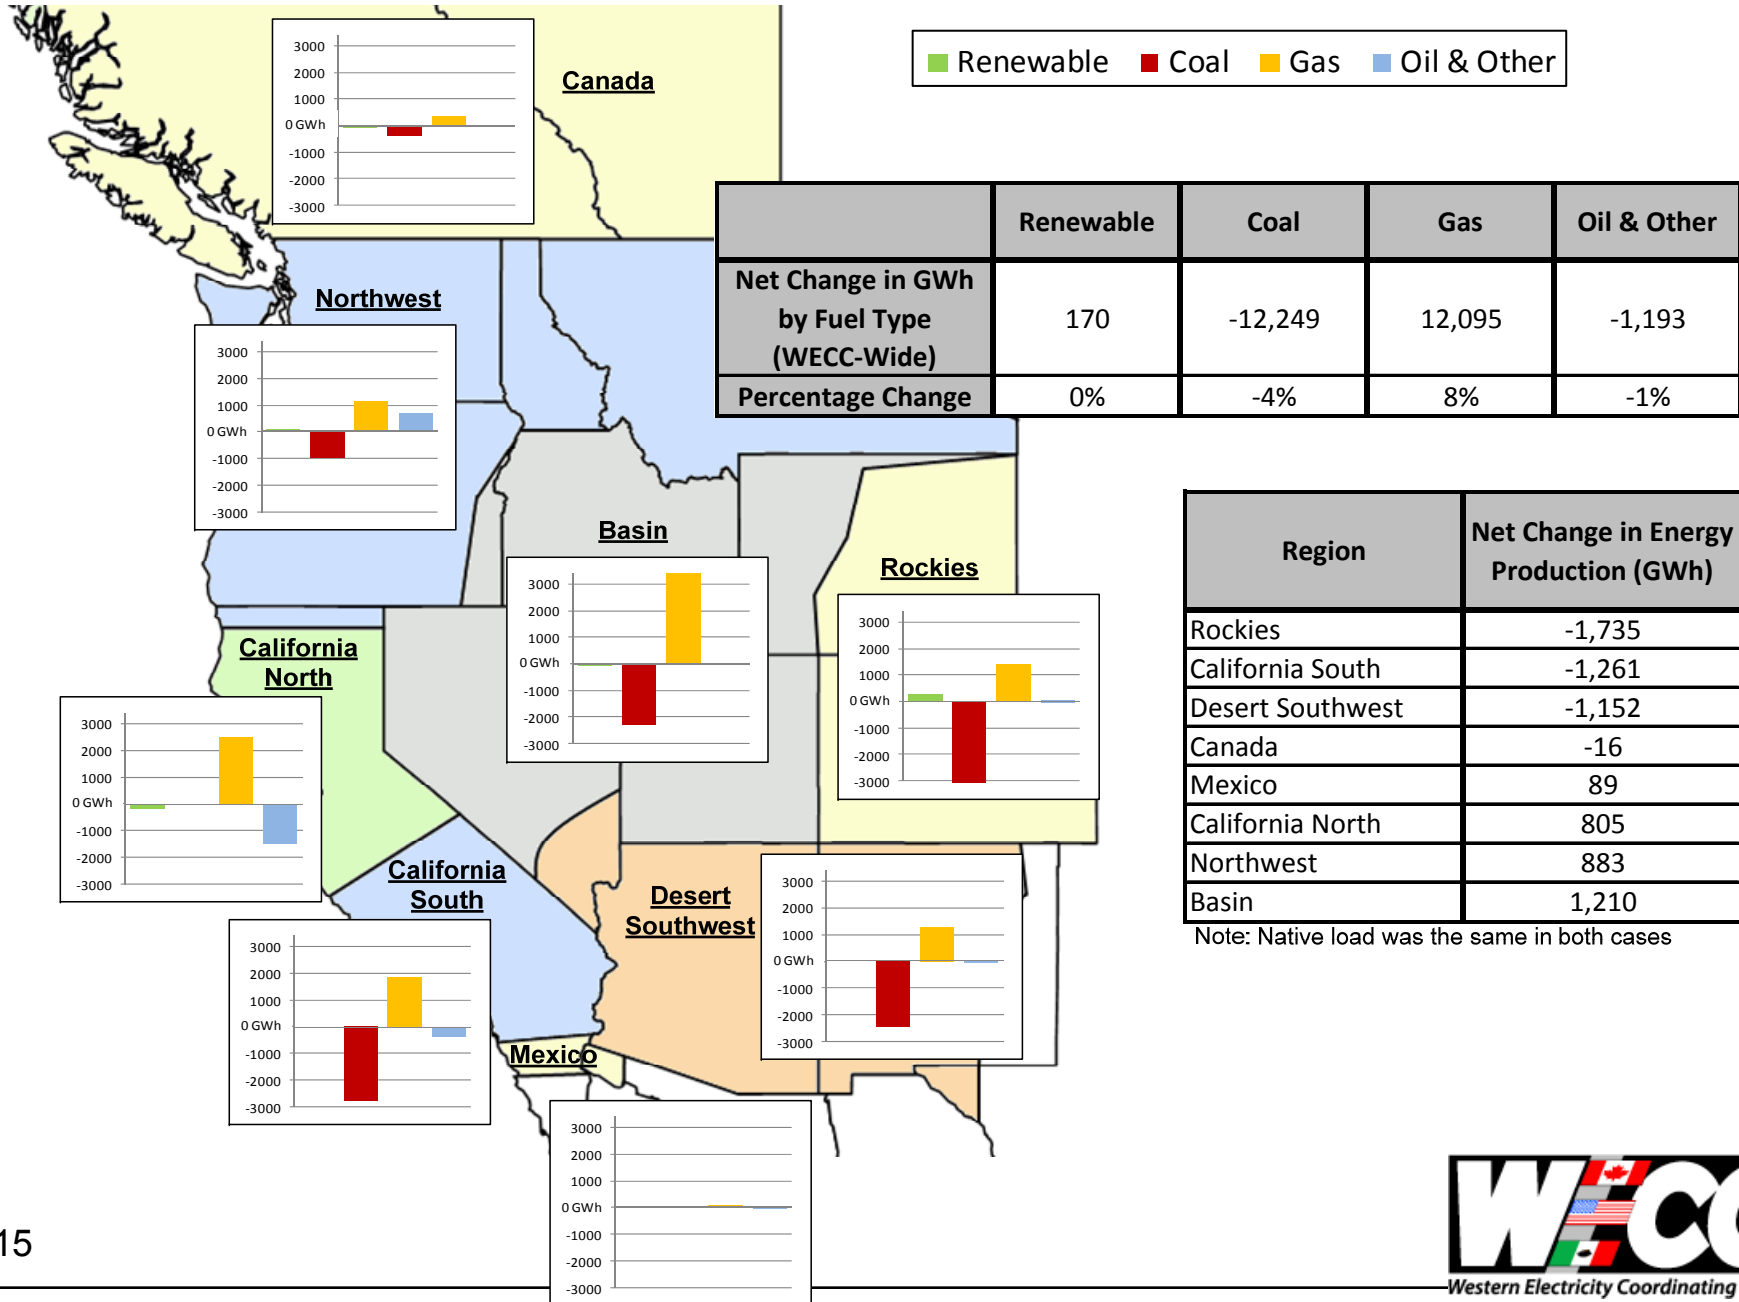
Renewable Coal Gas Oil & Other

Canada

3000
2000
1000
0 GWh
-1000
-2000
-3000

| | Renewable | Coal | Gas | Oil & Other |
|---|---|---|---|---|
| Net Change in GWh by Fuel Type (WECC-Wide) | 170 | -12,249 | 12,095 | -1,193 |
| Percentage Change | 0% | -4% | 8% | -1% |

Northwest

3000
2000
1000
0 GWh
-1000
-2000
-3000

Basin

3000
2000
1000
0 GWh
-1000
-2000
-3000

Rockies

3000
2000
1000
0 GWh
-1000
-2000
-3000

| Region | Net Change in Energy Production (GWh) |
|---|---|
| Rockies | -1,735 |
| California South | -1,261 |
| Desert Southwest | -1,152 |
| Canada | -16 |
| Mexico | 89 |
| California North | 805 |
| Northwest | 883 |
| Basin | 1,210 |

Note: Native load was the same in both cases

California North

3000
2000
1000
0 GWh
-1000
-2000
-3000

California South

3000
2000
1000
0 GWh
-1000
-2000
-3000

Desert Southwest

3000
2000
1000
0 GWh
-1000
-2000
-3000

Mexico

3000
2000
1000
0 GWh
-1000
-2000
-3000

15

Western Electricity Coordinating